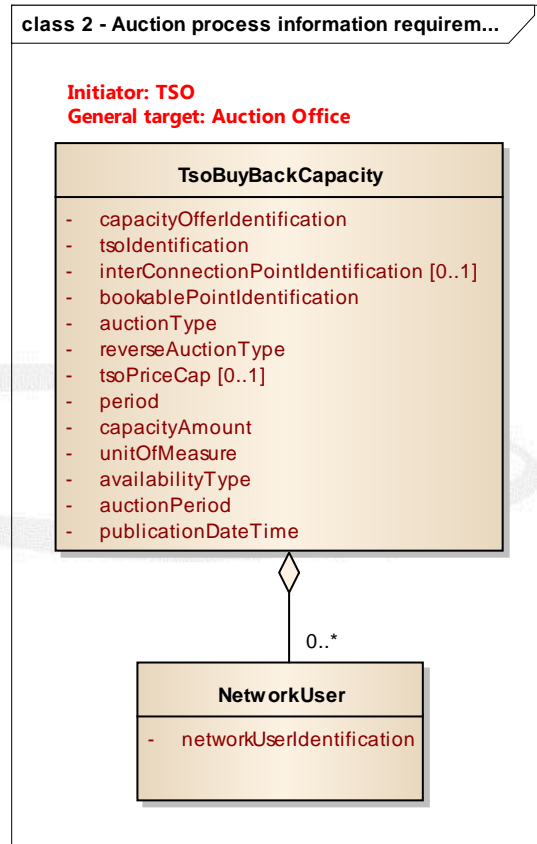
class 2 - Auction process information requirem...

Initiator: TSO
General target: Auction Office

TsoBuyBackCapacity

- capacityOfferIdentification
- tsoIdentification
- interConnectionPointIdentification [0..1]
- bookablePointIdentification
- auctionType
- reverseAuctionType
- tsoPriceCap [0..1]
- period
- capacityAmount
- unitOfMeasure
- availabilityType
- auctionPeriod
- publicationDateTime

0..*

NetworkUser

- networkUserIdentification